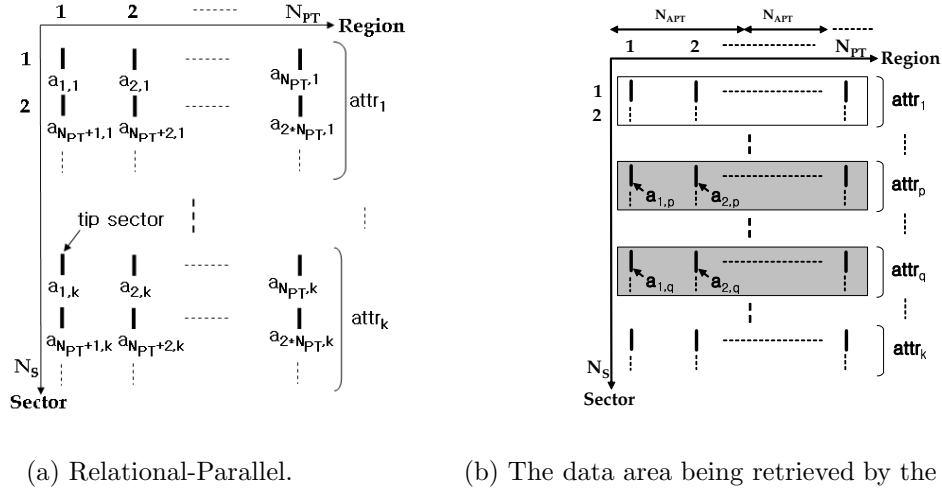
1 2 $N_{PT}$ Region

1 $a_{1,1}$ $a_{2,1}$ $a_{N_{PT},1}$

2 $a_{N_{PT}+1,1}$ $a_{N_{PT}+2,1}$ $a_{2*N_{PT},1}$ $attr_1$

tip sector

$a_{1,k}$ $a_{2,k}$ $a_{N_{PT},k}$

$a_{N_{PT}+1,k}$ $a_{N_{PT}+2,k}$ $a_{2*N_{PT},k}$ $attr_k$

$N_S$

Sector

$N_{APT}$ $N_{APT}$

1 2 $N_{PT}$ Region

1

2 $attr_1$

$a_{1,p}$ $a_{2,p}$ $attr_p$

$a_{1,q}$ $a_{2,q}$ $attr_q$

$attr_k$

$N_S$

Sector

(a) Relational-Parallel.

(b) The data area being retrieved by the